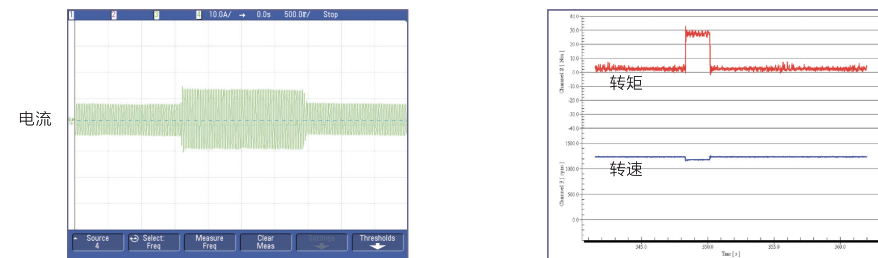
1 2 3 4 10.0A/ → 0.0s 500.0ř/ Stop

电流

Source 4
Select: Freq
Measure Freq
Clear Meas
Settings
Thresholds

40.0
30.0
20.0
10.0
0.0
-10.0
-20.0
-30.0
-40.0
1500.0
1000.0
500.0
0.0

Channel 2 [ Nm ]
Channel 3 [ rpm ]

转矩

转速

345.0
350.0
355.0
360.0

Time [ s ]